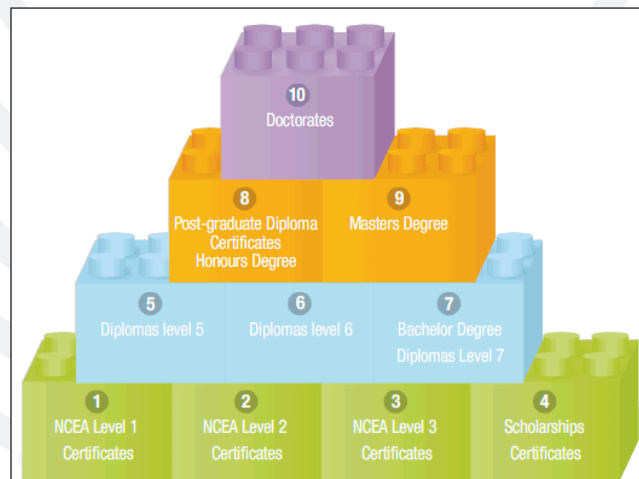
10
Doctorates

8
Post-graduate Diploma
Certificates
Honours Degree

9
Masters Degree

5
Diplomas level 5

6
Diplomas level 6

7
Bachelor Degree
Diplomas Level 7

1
NCEA Level 1
Certificates

2
NCEA Level 2
Certificates

3
NCEA Level 3
Certificates

4
Scholarships
Certificates